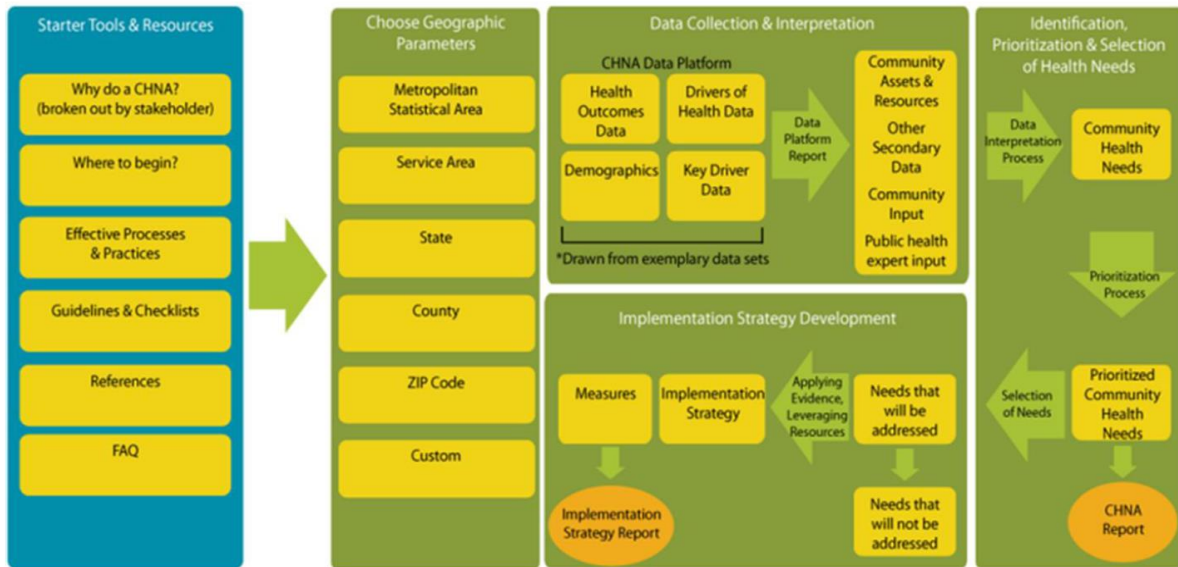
Starter Tools & Resources

Why do a CHNA? (broken out by stakeholder)

Where to begin?

Effective Processes & Practices

Guidelines & Checklists

References

FAQ

Choose Geographic Parameters

Metropolitan Statistical Area

Service Area

State

County

ZIP Code

Custom

Data Collection & Interpretation

CHNA Data Platform

Health Outcomes Data

Drivers of Health Data

Demographics

Key Driver Data

*Drawn from exemplary data sets

Data Platform Report

Community Assets & Resources

Other Secondary Data

Community Input

Public health expert input

Implementation Strategy Development

Measures

Implementation Strategy

Applying Evidence, Leveraging Resources

Needs that will be addressed

Needs that will not be addressed

Implementation Strategy Report

Identification, Prioritization & Selection of Health Needs

Data Interpretation Process

Community Health Needs

Prioritization Process

Selection of Needs

Prioritized Community Health Needs

CHNA Report